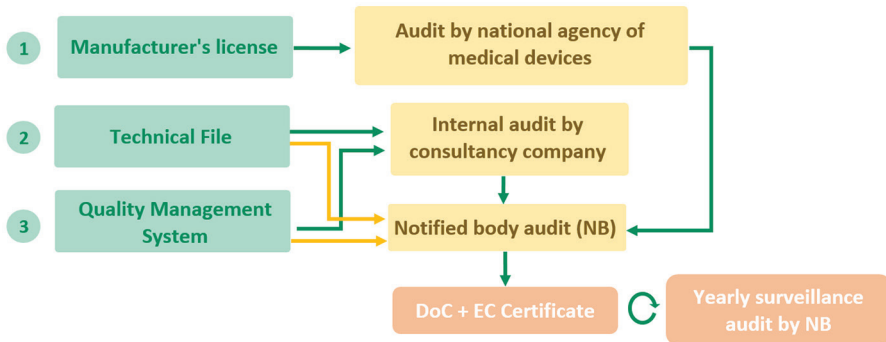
1

Manufacturer's license

Audit by national agency of medical devices

2

Technical File

Internal audit by consultancy company

3

Quality Management System

Notified body audit (NB)

DoC + EC Certificate

Yearly surveillance audit by NB